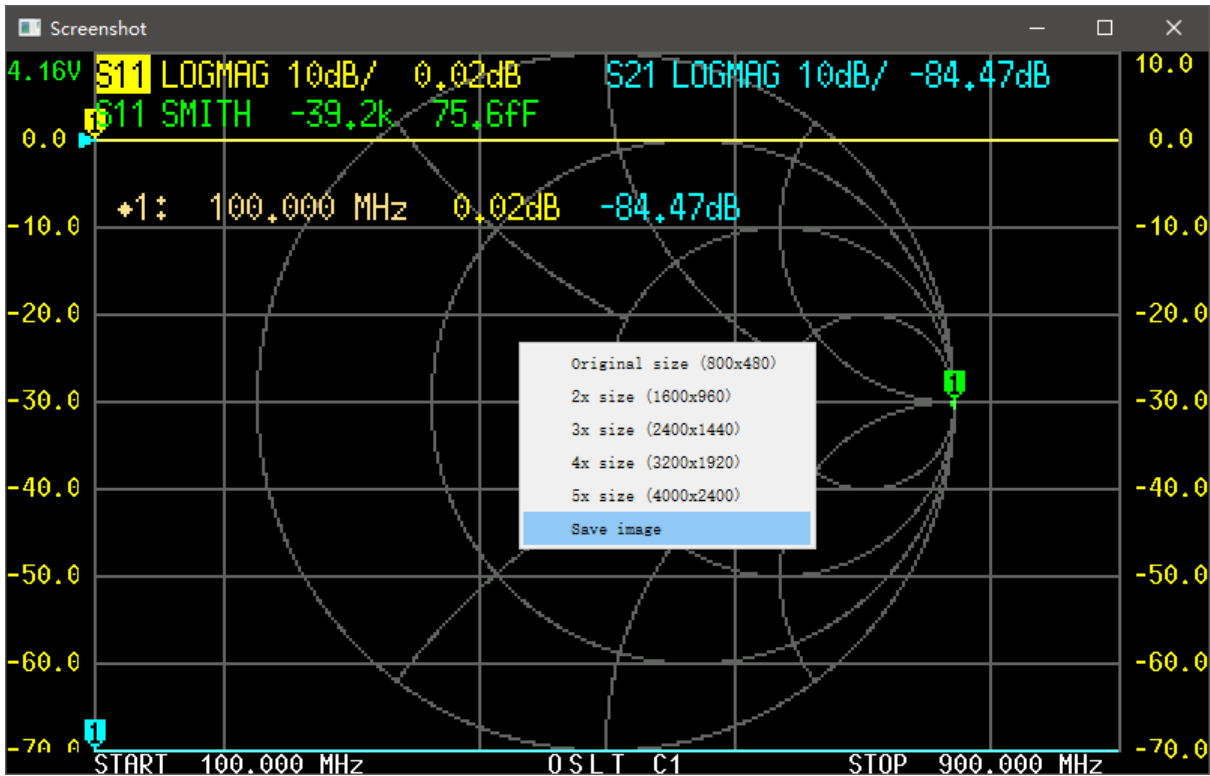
Screenshot

4.16V S11 LOGMAG 10dB/ 0.02dB S21 LOGMAG 10dB/ -84.47dB 10.0
S11 SMITH -39.2k 75.6fF

0.0 0.0

+1: 100.000 MHz 0.02dB -84.47dB

-10.0 -10.0
-20.0 -20.0
-30.0 -30.0
-40.0 -40.0
-50.0 -50.0
-60.0 -60.0
-70.0 -70.0

Original size (800x480)
2x size (1600x960)
3x size (2400x1440)
4x size (3200x1920)
5x size (4000x2400)
Save image

1
1
1

START 100.000 MHz OSLT C1 STOP 900.000 MHz